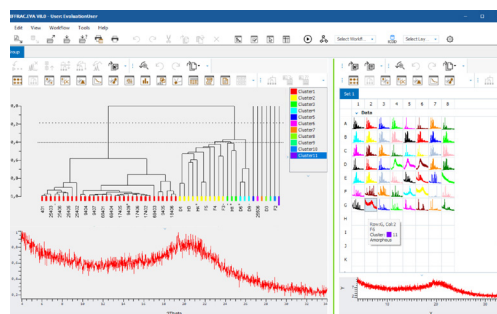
Edit View Workflow Tools Help

Select Workfl... Select Lay...

Set 1

1 2 3 4 5 6 7 8

Data

A
B
C
D
E
F
G
H
I
J
K

Cluster1
Cluster2
Cluster3
Cluster4
Cluster5
Cluster6
Cluster7
Cluster8
Cluster9
Cluster10
Cluster11

Amorphous

2Theta